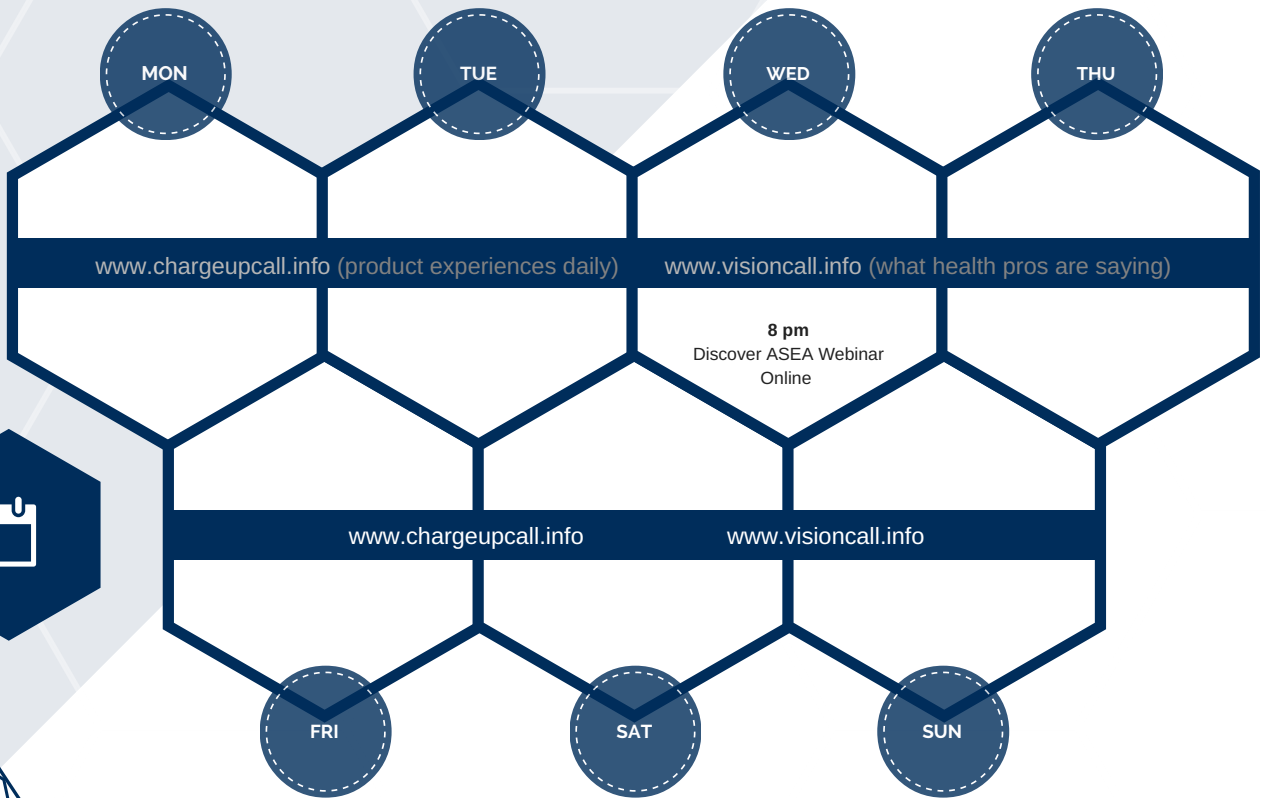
MON

TUE

WED

THU

www.chargeupcall.info (product experiences daily) www.visioncall.info (what health pros are saying)

**8 pm**
Discover ASEA Webinar
Online

www.chargeupcall.info www.visioncall.info

FRI

SAT

SUN